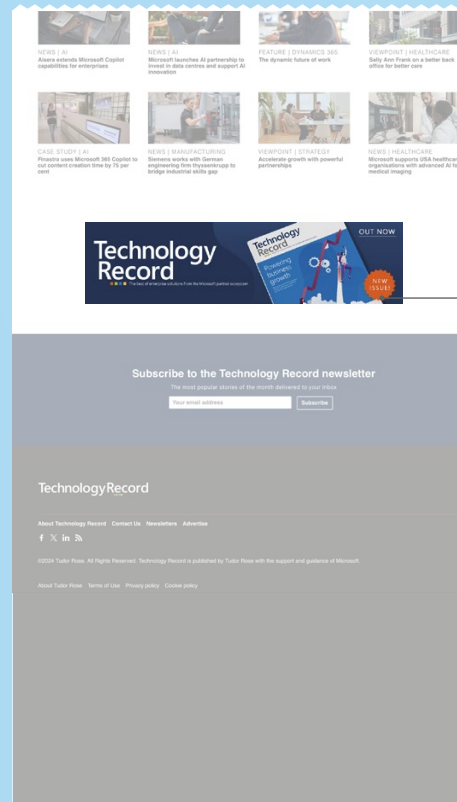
NEWS | AI
Aisera extends Microsoft Copilot capabilities for enterprises

NEWS | AI
Microsoft launches AI partnership to invest in data centres and support AI innovation

FEATURE | DYNAMICS 365
The dynamic future of work

VIEWPOINT | HEALTHCARE
Sally Ann Frank on a better back office for better care

CASE STUDY | AI
Finastra uses Microsoft 365 Copilot to cut content creation time by 75 per cent

NEWS | MANUFACTURING
Siemens works with German engineering firm thyssenkrupp to bridge industrial skills gap

VIEWPOINT | STRATEGY
Accelerate growth with powerful partnerships

NEWS | HEALTHCARE
Microsoft supports USA healthcare organisations with advanced AI fo medical imaging

Technology Record
The best of enterprise solutions from the Microsoft partner ecosystem
OUT NOW
Technology Record
Powering business growth
NEW ISSUE!

Subscribe to the Technology Record newsletter
The most popular stories of the month delivered to your inbox
Your email address
Subscribe

TechnologyRecord

About Technology Record Contact Us Newsletters Advertise

©2024 Tudor Rose. All Rights Reserved. Technology Record is published by Tudor Rose with the support and guidance of Microsoft.

About Tudor Rose Terms of Use Privacy policy Cookie policy